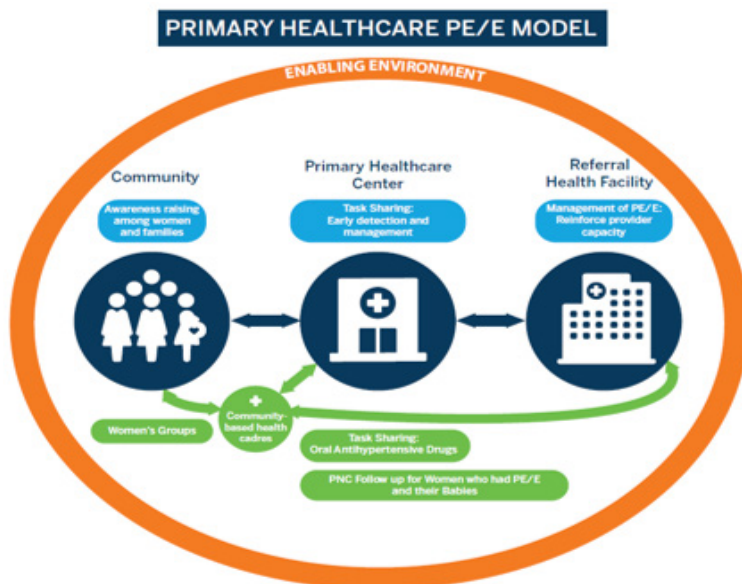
PRIMARY HEALTHCARE PE/E MODEL

ENABLING ENVIRONMENT

Community

Awareness raising among women and families

Primary Healthcare Center

Task Sharing: Early detection and management

Referral Health Facility

Management of PE/E: Reinforce provider capacity

Community-based health cadres

Women's Groups

Task Sharing: Oral Antihypertensive Drugs

PNC Follow up for Women who had PE/E and their Babies